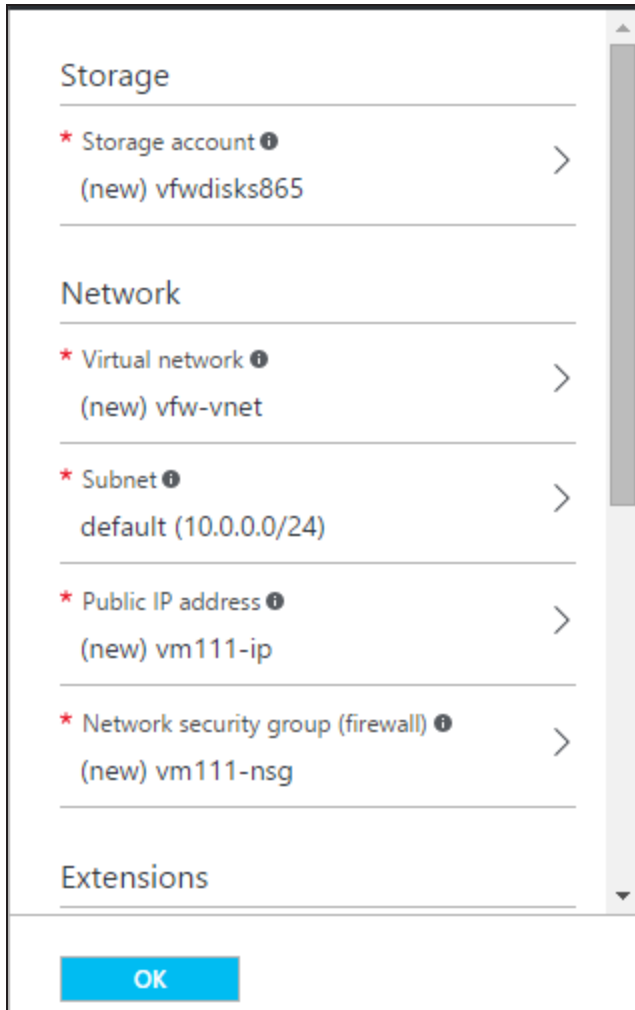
Storage

* Storage account
(new) vfwdisks865

Network

* Virtual network
(new) vfw-vnet

* Subnet
default (10.0.0.0/24)

* Public IP address
(new) vm111-ip

* Network security group (firewall)
(new) vm111-nsg

Extensions

OK